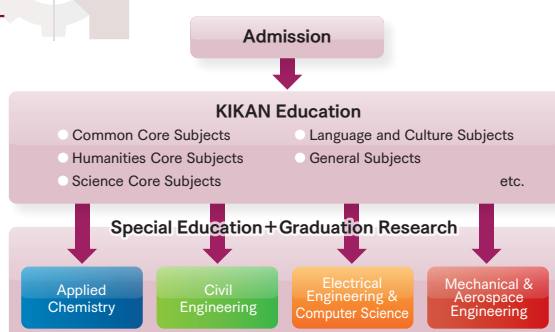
Admission

KIKAN Education

Common Core Subjects
Humanities Core Subjects
Science Core Subjects
Language and Culture Subjects
General Subjects
etc.

Special Education＋Graduation Research

Applied Chemistry

Civil Engineering

Electrical Engineering & Computer Science

Mechanical & Aerospace Engineering